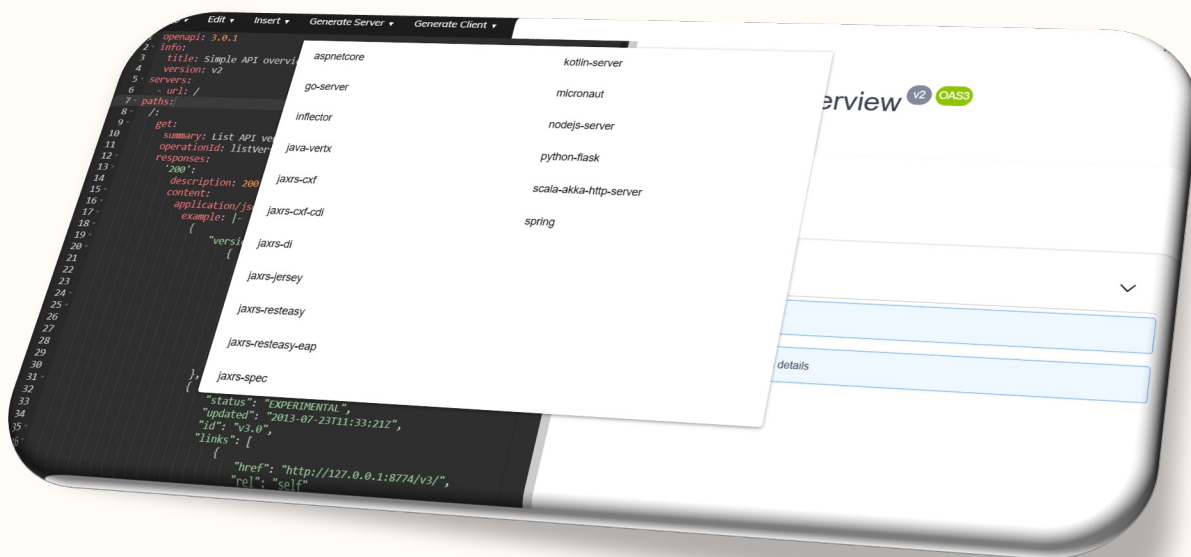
Edit ▾ Insert ▾ Generate Server ▾ Generate Client ▾

1 openapi: 3.0.1
2 info:
3 title: Simple API overvi
4 version: v2
5 servers:
6 - url: /
7 paths:
8 /:
9 get:
10 summary: List API ve
11 operationId: listVer
12 responses:
13 '200':
14 description: 200
15 content:
16 application/js
17 example: |-
18 {
19 "versi
20 {
21
22
23
24
25
26
27
28
29
30
31 },
32 {
33 "status": "EXPERIMENTAL",
34 "updated": "2013-07-23T11:33:21Z",
35 "id": "v3.0",
36 "links": [
{
"href": "http://127.0.0.1:8774/v3/",
"rel": "self"

aspnetcore
go-server
inflector
java-vertx
jaxrs-cxf
jaxrs-cxf-cdi
jaxrs-di
jaxrs-jersey
jaxrs-resteasy
jaxrs-resteasy-eap
jaxrs-spec

kotlin-server
micronaut
nodejs-server
python-flask
scala-akka-http-server
spring

erview v2 OAS3

details